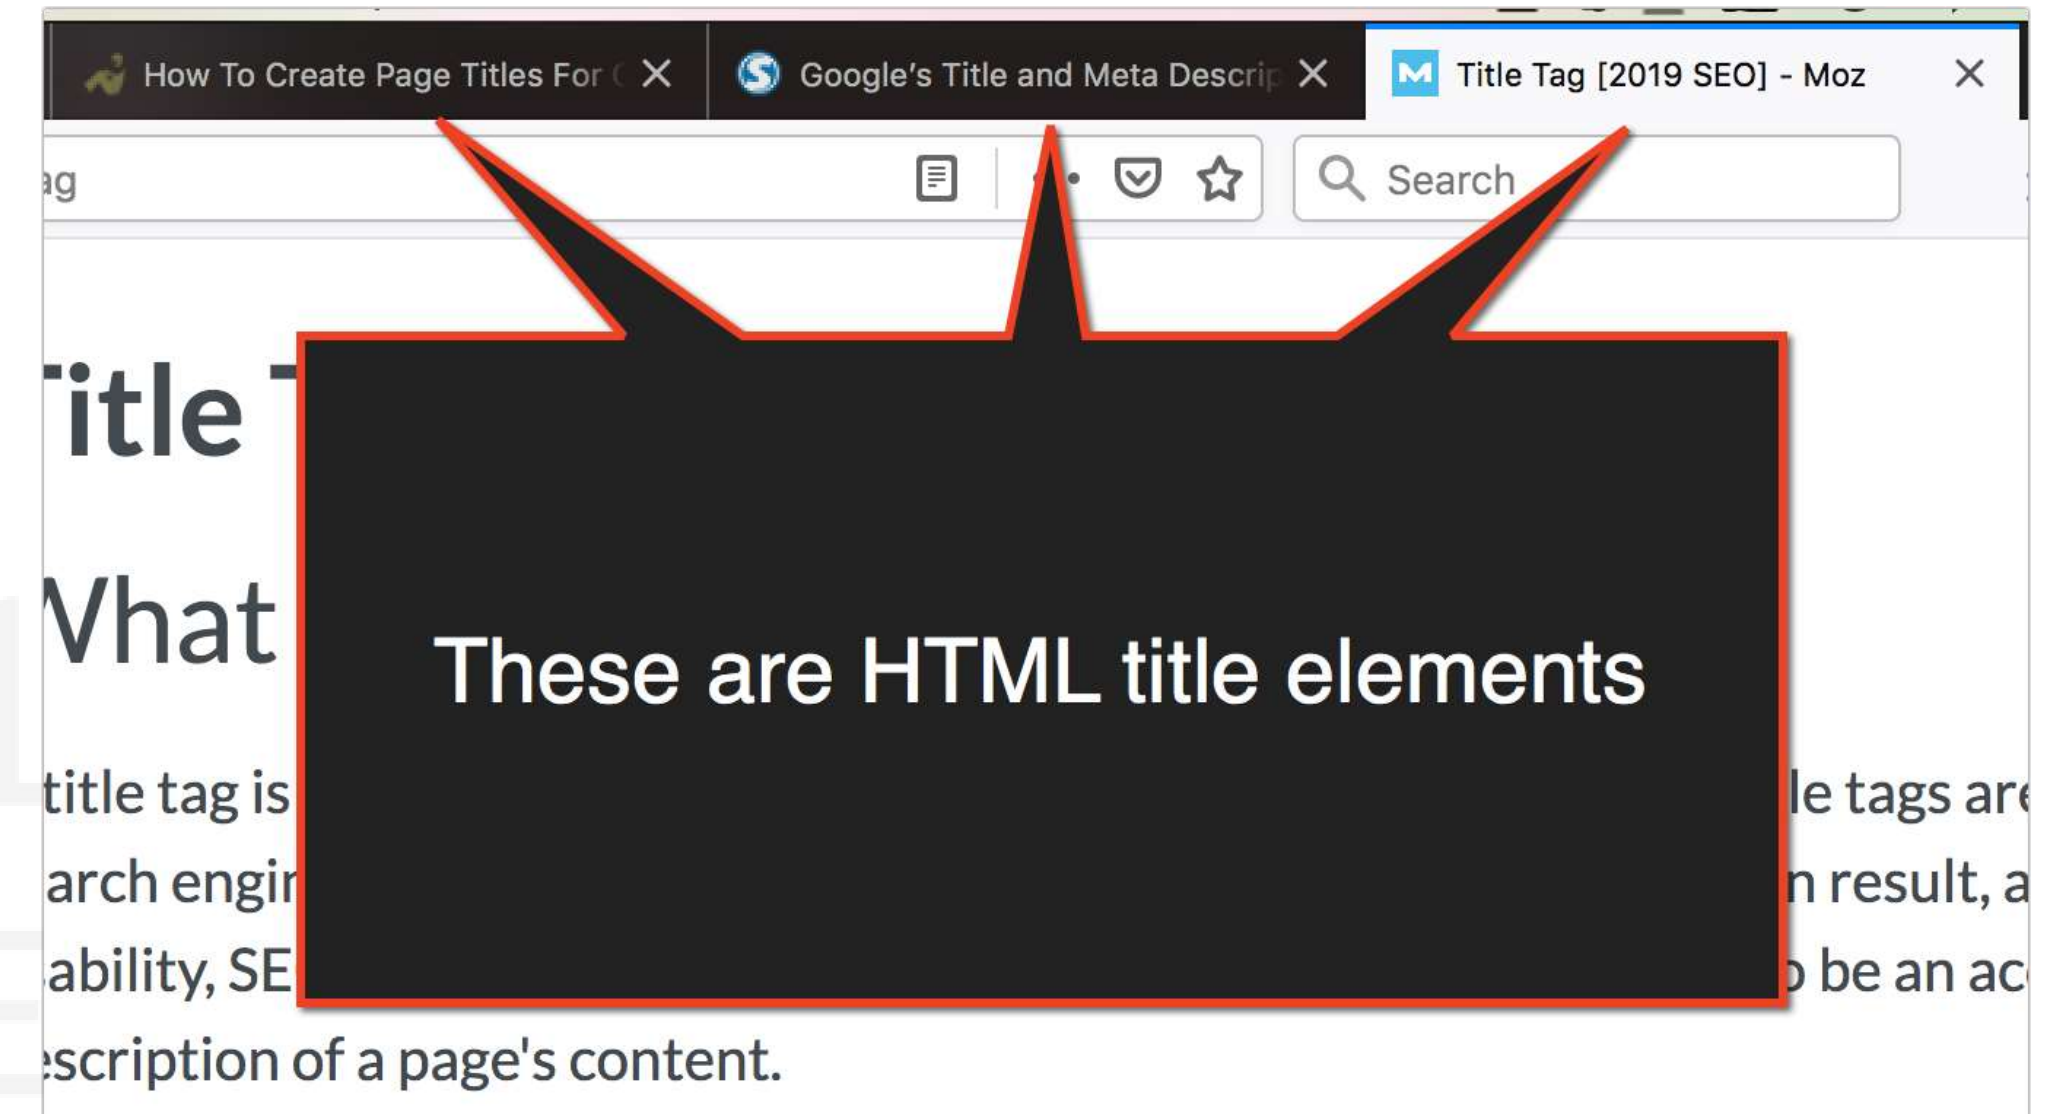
How To Create Page Titles For ( ×
Google's Title and Meta Descrip ×
Title Tag [2019 SEO] - Moz ×

ag

Search

Title T

Vhat

These are HTML title elements

title tag is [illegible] le tags are
arch engin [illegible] n result, a
ability, SE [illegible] be an ac
scription of a page's content.